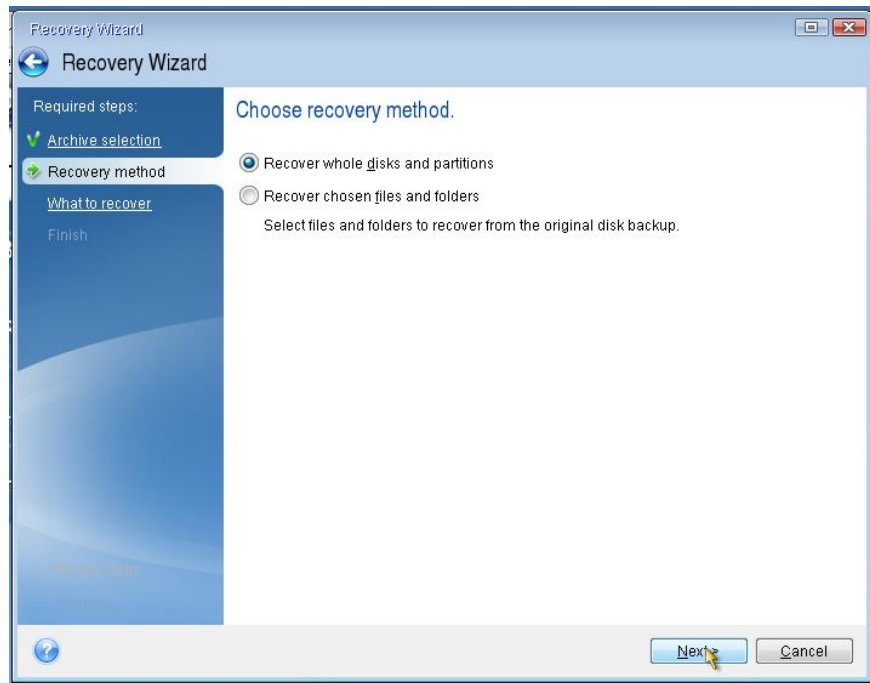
Recovery Wizard

Recovery Wizard

Required steps:

Archive selection

Recovery method

What to recover

Finish

Choose recovery method.

Recover whole disks and partitions

Recover chosen files and folders

Select files and folders to recover from the original disk backup.

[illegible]

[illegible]

Next

Cancel